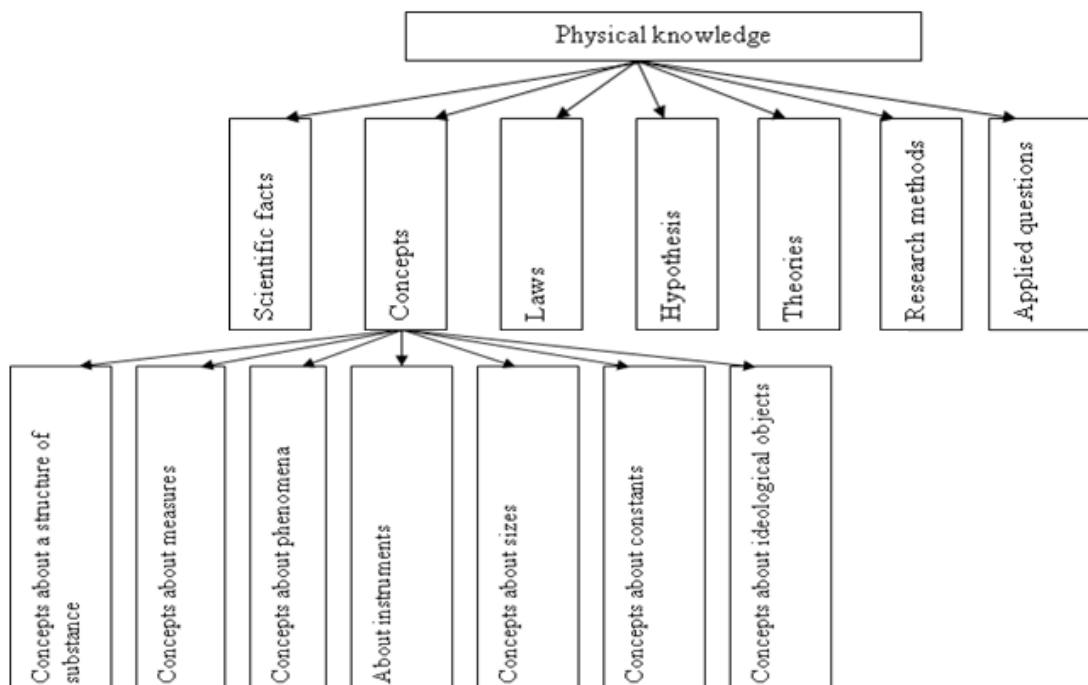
Physical knowledge

Scientific facts

Concepts

Laws

Hypothesis

Theories

Research methods

Applied questions

Concepts about a structure of substance

Concepts about measures

Concepts about phenomena

About instruments

Concepts about sizes

Concepts about constants

Concepts about ideological objects